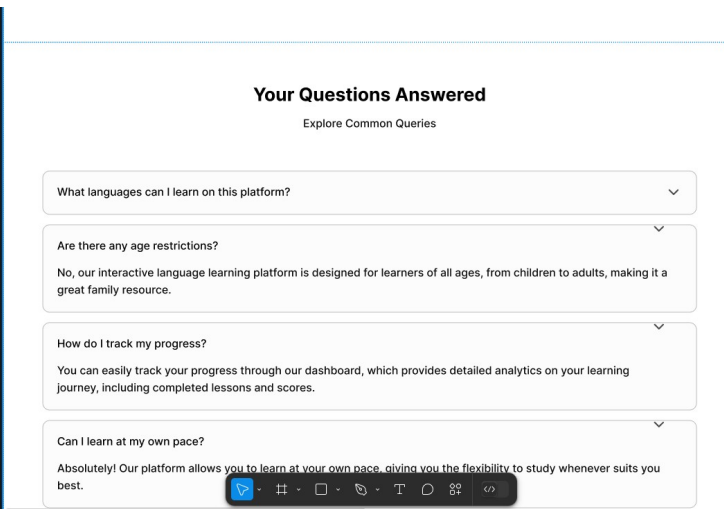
Your Questions Answered

Explore Common Queries

What languages can I learn on this platform?

Are there any age restrictions?

No, our interactive language learning platform is designed for learners of all ages, from children to adults, making it a great family resource.

How do I track my progress?

You can easily track your progress through our dashboard, which provides detailed analytics on your learning journey, including completed lessons and scores.

Can I learn at my own pace?

Absolutely! Our platform allows you to learn at your own pace, giving you the flexibility to study whenever suits you best.

T

</>